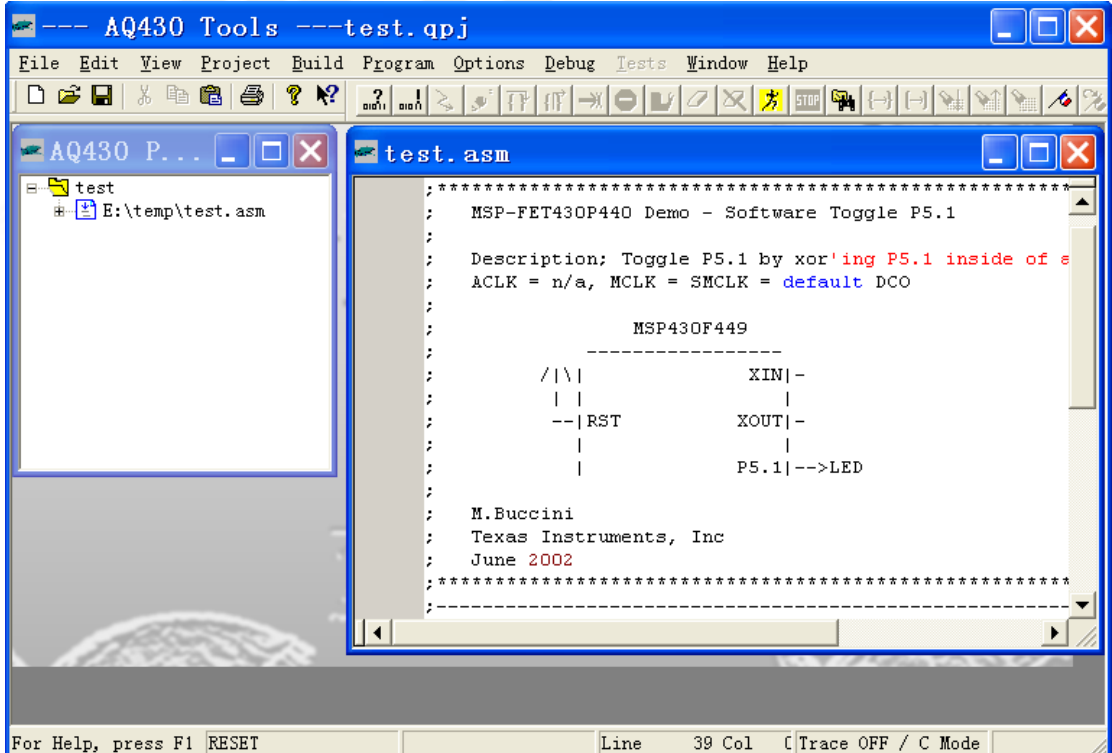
--- AQ430 Tools ---test.qpj

File Edit View Project Build Program Options Debug Tests Window Help

AQ430 P...

test
E:\temp\test.asm

test.asm

;*******************************************************
; MSP-FET430P440 Demo - Software Toggle P5.1
;
; Description; Toggle P5.1 by xor'ing P5.1 inside of a
; ACLK = n/a, MCLK = SMCLK = default DCO
;
; MSP430F449
; -----------------
; /|\| XIN|-
; | | |
; --|RST XOUT|-
; | |
; | P5.1|-->LED
;
; M.Buccini
; Texas Instruments, Inc
; June 2002
;*******************************************************
;-------------------------------------------------------

For Help, press F1 RESET Line 39 Col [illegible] Trace OFF / C Mode